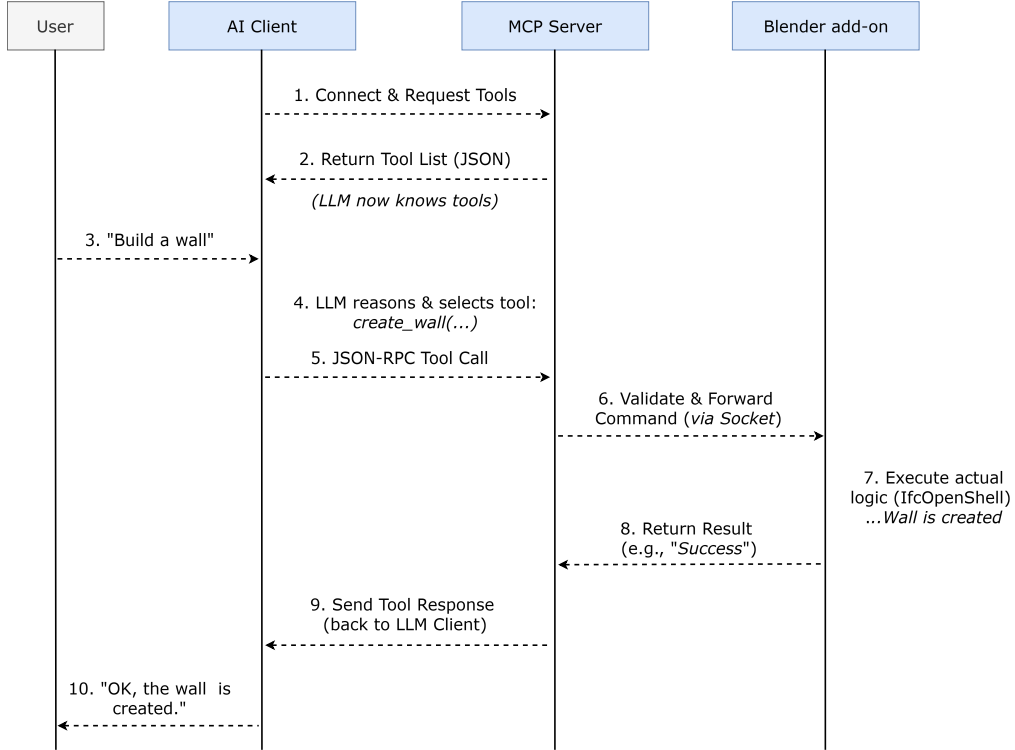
User

AI Client

MCP Server

Blender add-on

1. Connect & Request Tools

2. Return Tool List (JSON)

(LLM now knows tools)

3. "Build a wall"

4. LLM reasons & selects tool: create_wall(...)

5. JSON-RPC Tool Call

6. Validate & Forward Command (via Socket)

7. Execute actual logic (IfcOpenShell) ...Wall is created

8. Return Result (e.g., "Success")

9. Send Tool Response (back to LLM Client)

10. "OK, the wall is created."